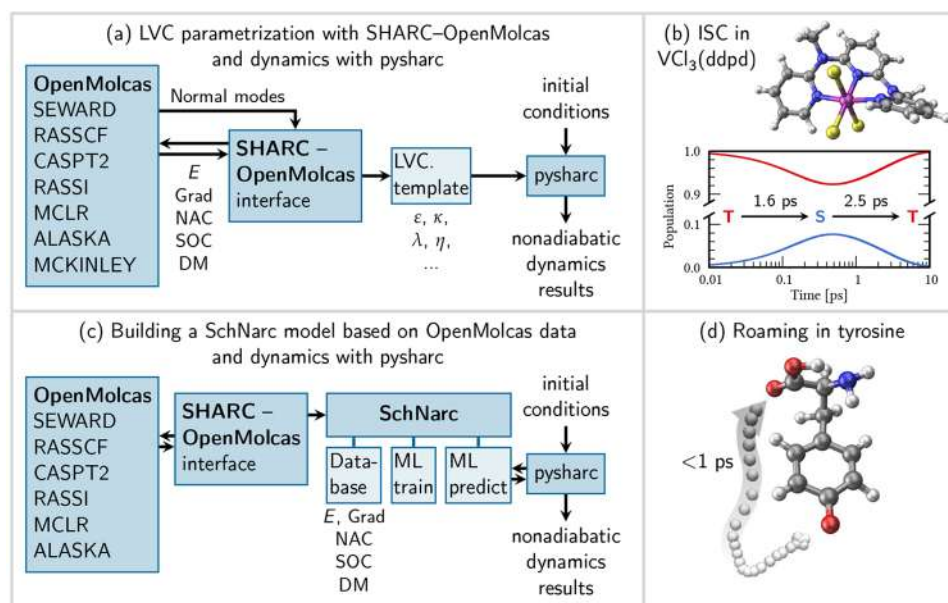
(a) LVC parametrization with SHARC–OpenMolcas and dynamics with pysharc

OpenMolcas
SEWARD
RASSCF
CASPT2
RASSI
MCLR
ALASKA
MCKINLEY

Normal modes

$E$
Grad
NAC
SOC
DM

SHARC – OpenMolcas interface

LVC template

$\varepsilon$, $\kappa$, $\lambda$, $\eta$, ...

initial conditions

pysharc

nonadiabatic dynamics results

(b) ISC in $VCl_3$(ddpd)

1.0
0.9
0.1
0.0
Population
T
1.6 ps
S
2.5 ps
T
0.01
0.1
1
10
Time [ps]

(c) Building a SchNarc model based on OpenMolcas data and dynamics with pysharc

OpenMolcas
SEWARD
RASSCF
CASPT2
RASSI
MCLR
ALASKA

SHARC – OpenMolcas interface

SchNarc

Database

ML train

ML predict

$E$, Grad
NAC
SOC
DM

initial conditions

pysharc

nonadiabatic dynamics results

(d) Roaming in tyrosine

<1 ps